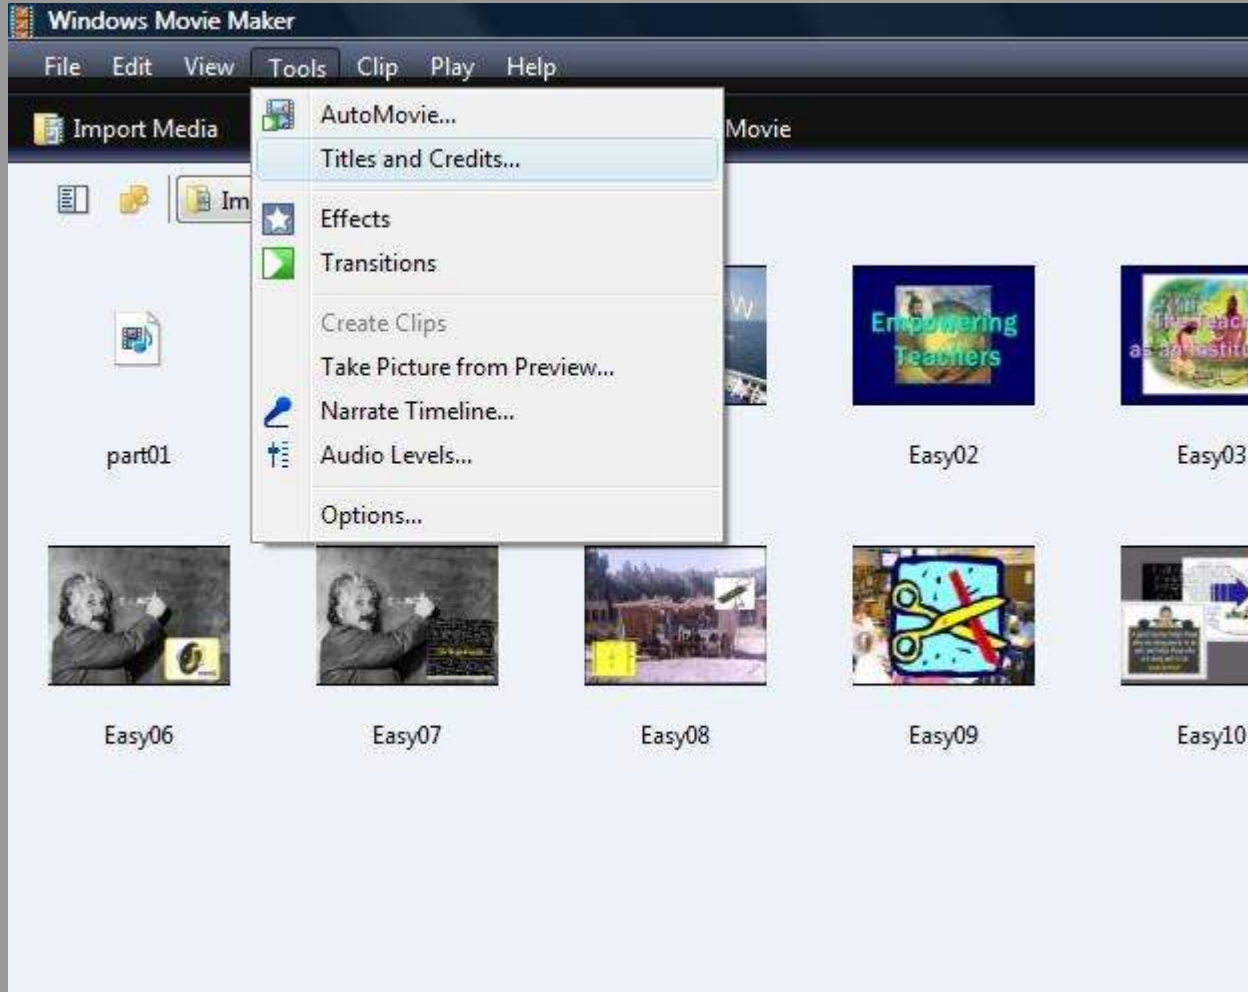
Windows Movie Maker

File Edit View Tools Clip Play Help

Import Media

Im

Movie

AutoMovie...

Titles and Credits...

Effects

Transitions

Create Clips

Take Picture from Preview...

Narrate Timeline...

Audio Levels...

Options...

part01

Empowering Teachers

Easy02

Easy03

Easy06

Easy07

Easy08

Easy09

Easy10